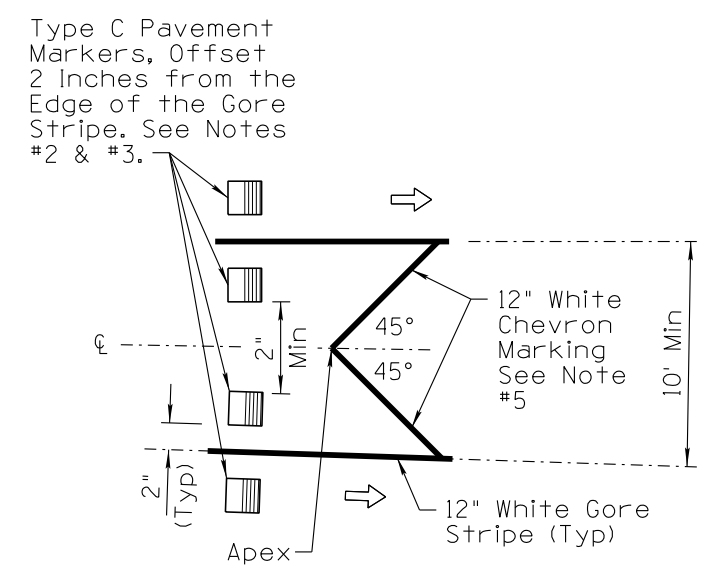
Type C Pavement Markers, Offset 2 Inches from the Edge of the Gore Stripe. See Notes #2 & #3.

12" White Chevron Marking See Note #5

45°

45°

℄

2" Min

10' Min

2" (Typ)

Apex

12" White Gore Stripe (Typ)